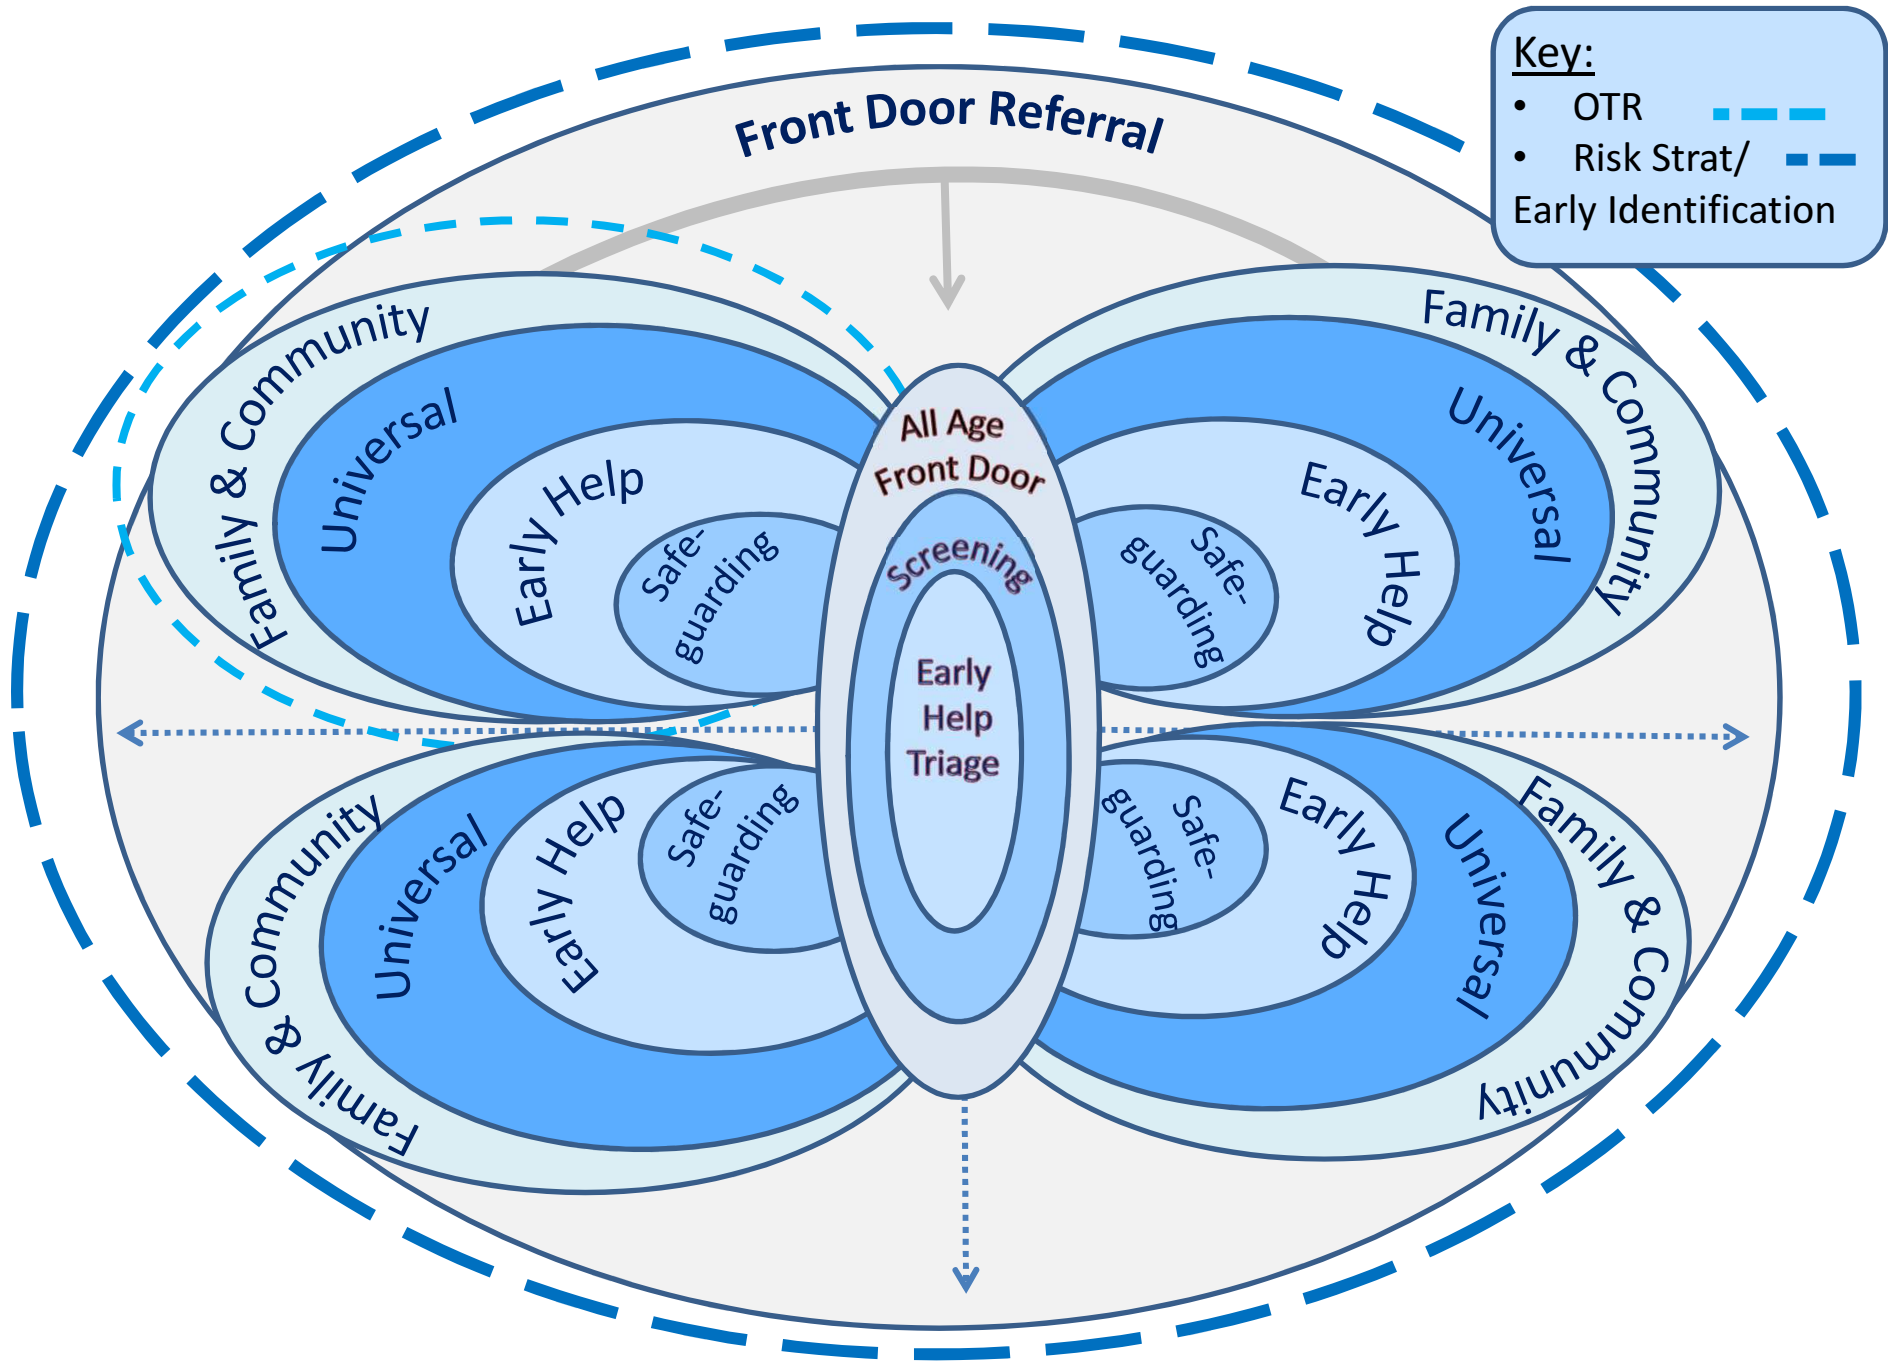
Key:
• OTR
• Risk Strat/
Early Identification

Front Door Referral

Family & Community
Universal
Early Help
Safeguarding

All Age Front Door
Screening
Early Help Triage

Family & Community
Universal
Early Help
Safeguarding

Family & Community
Universal
Early Help
Safeguarding

Safeguarding
Early Help
Universal
Family & Community